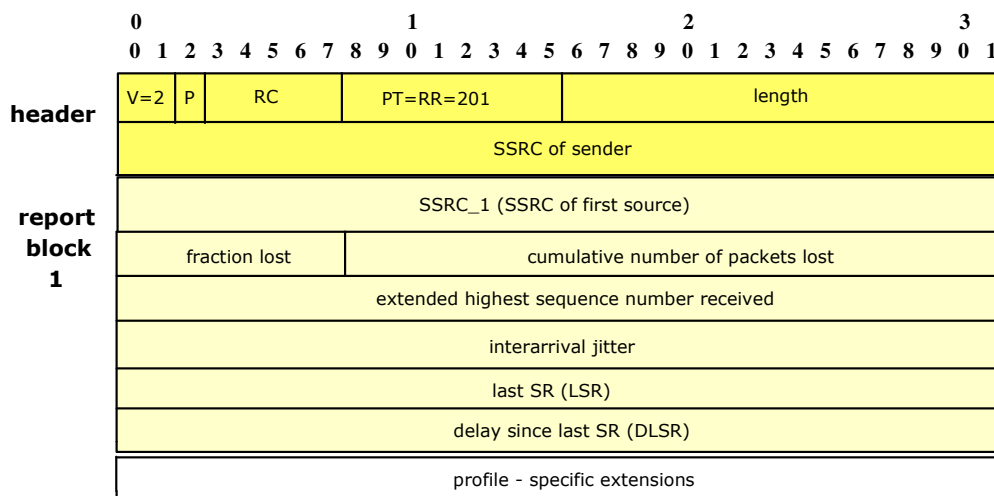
0 1 2 3
0 1 2 3 4 5 6 7 8 9 0 1 2 3 4 5 6 7 8 9 0 1 2 3 4 5 6 7 8 9 0 1

header

V=2 P RC PT=RR=201 length

SSRC of sender

report block 1

SSRC_1 (SSRC of first source)

fraction lost cumulative number of packets lost

extended highest sequence number received

interarrival jitter

last SR (LSR)

delay since last SR (DLSR)

profile - specific extensions